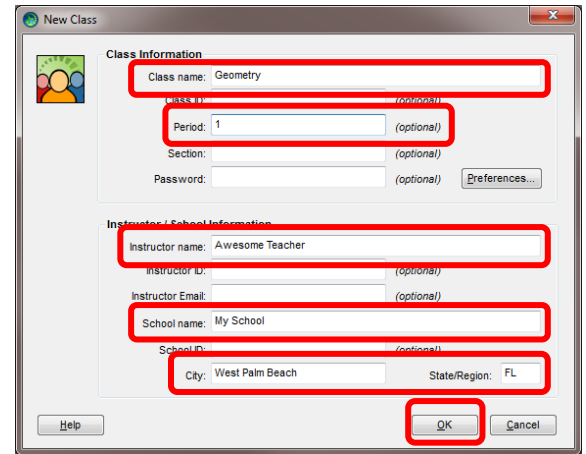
New Class

Class Information

Class name: Geometry

Class ID: (optional)

Period: 1 (optional)

Section: (optional)

Password: (optional) Preferences...

Instructor / School Information

Instructor name: Awesome Teacher

Instructor ID: (optional)

Instructor Email: (optional)

School name: My School

School ID: (optional)

City: West Palm Beach State/Region: FL

Help OK Cancel